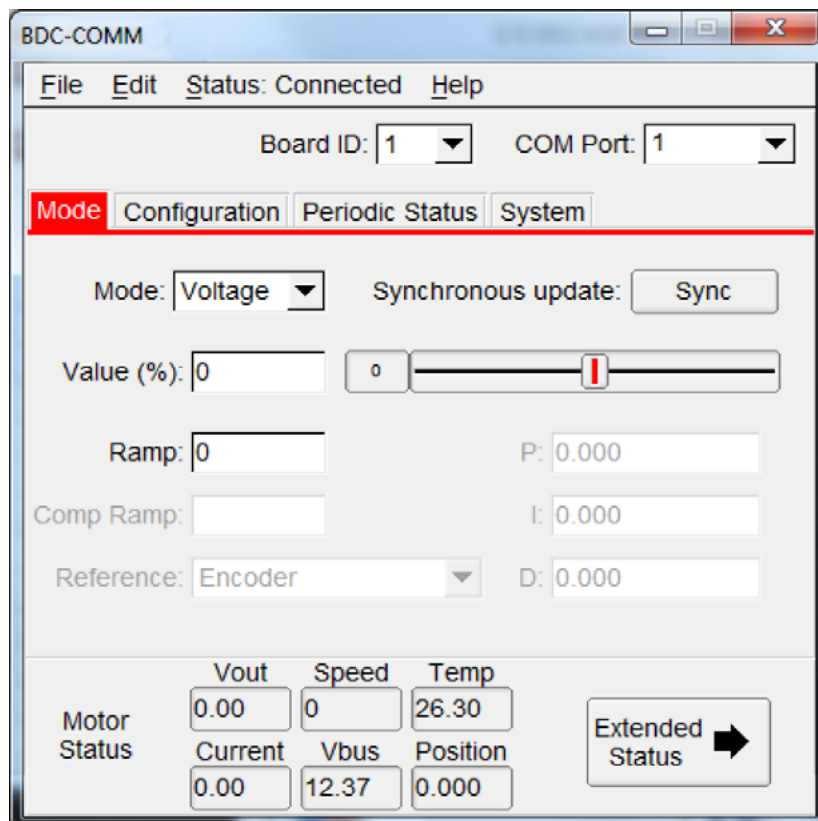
BDC-COMM

File Edit Status: Connected Help

Board ID: 1

COM Port: 1

Mode Configuration Periodic Status System

Mode: Voltage

Synchronous update: Sync

Value (%): 0

0

Ramp: 0

P: 0.000

Comp Ramp:

I: 0.000

Reference: Encoder

D: 0.000

Motor Status

Vout 0.00

Speed 0

Temp 26.30

Current 0.00

Vbus 12.37

Position 0.000

Extended Status